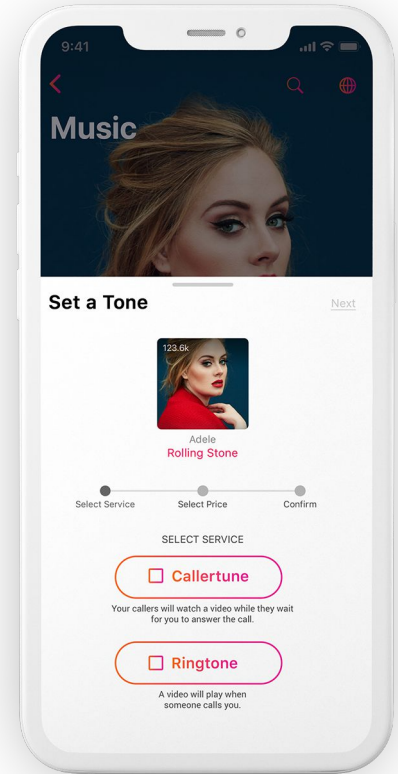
9:41

Music

Set a Tone

Next

123.6k

Adele
Rolling Stone

Select Service
Select Price
Confirm

SELECT SERVICE

Callertune

Your callers will watch a video while they wait for you to answer the call.

Ringtone

A video will play when someone calls you.